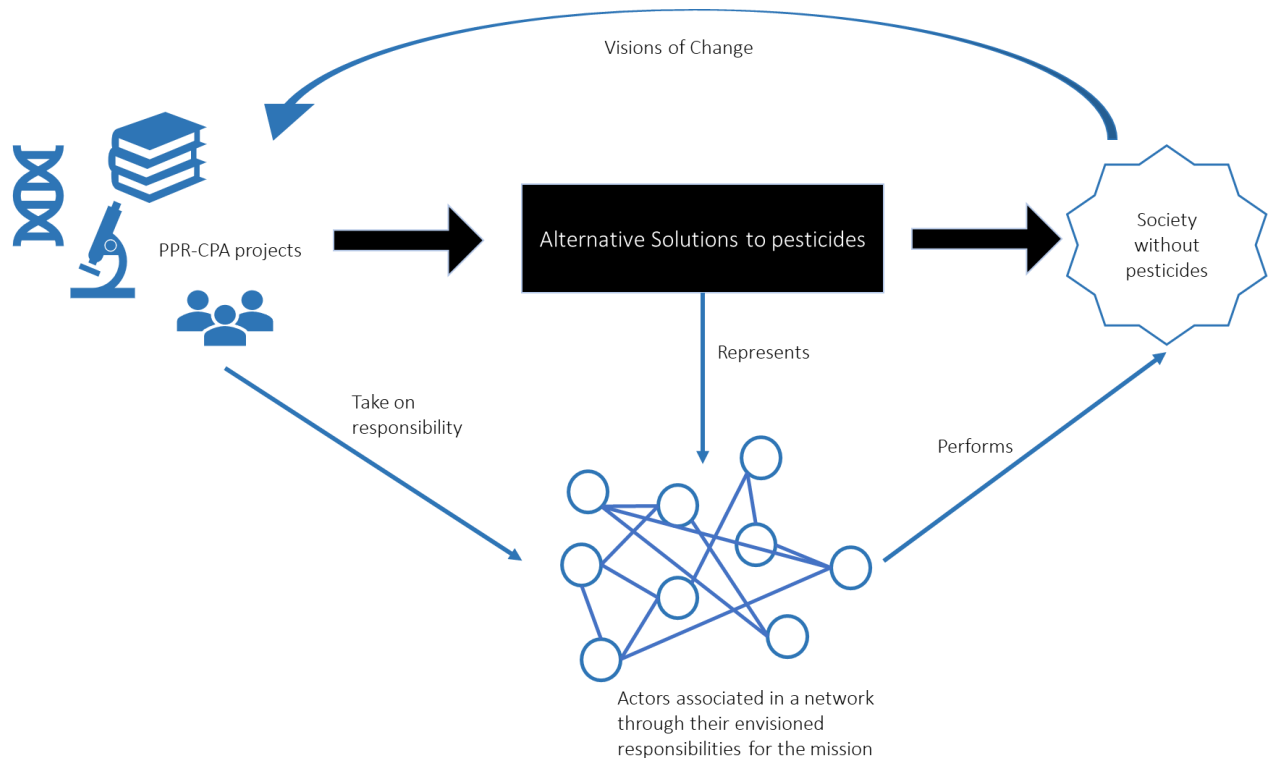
Visions of Change

PPR-CPA projects

Alternative Solutions to pesticides

Society without pesticides

Represents

Take on responsibility

Performs

Actors associated in a network through their envisioned responsibilities for the mission